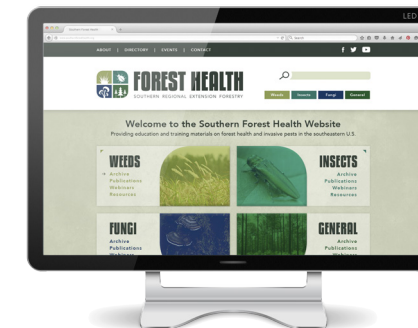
LED

Southern Forest Health

Search

ABOUT | DIRECTORY | EVENTS | CONTACT

FOREST HEALTH
SOUTHERN REGIONAL EXTENSION FORESTRY

Weeds Insects Fungi General

Welcome to the Southern Forest Health Website
Providing education and training materials on forest health and invasive pests in the southeastern U.S.

WEEDS
Archive
Publications
Webinars
Resources

INSECTS
Archive
Publications
Webinars
Resources

FUNGI
Archive
Publications
Webinars

GENERAL
Archive
Publications
Webinars